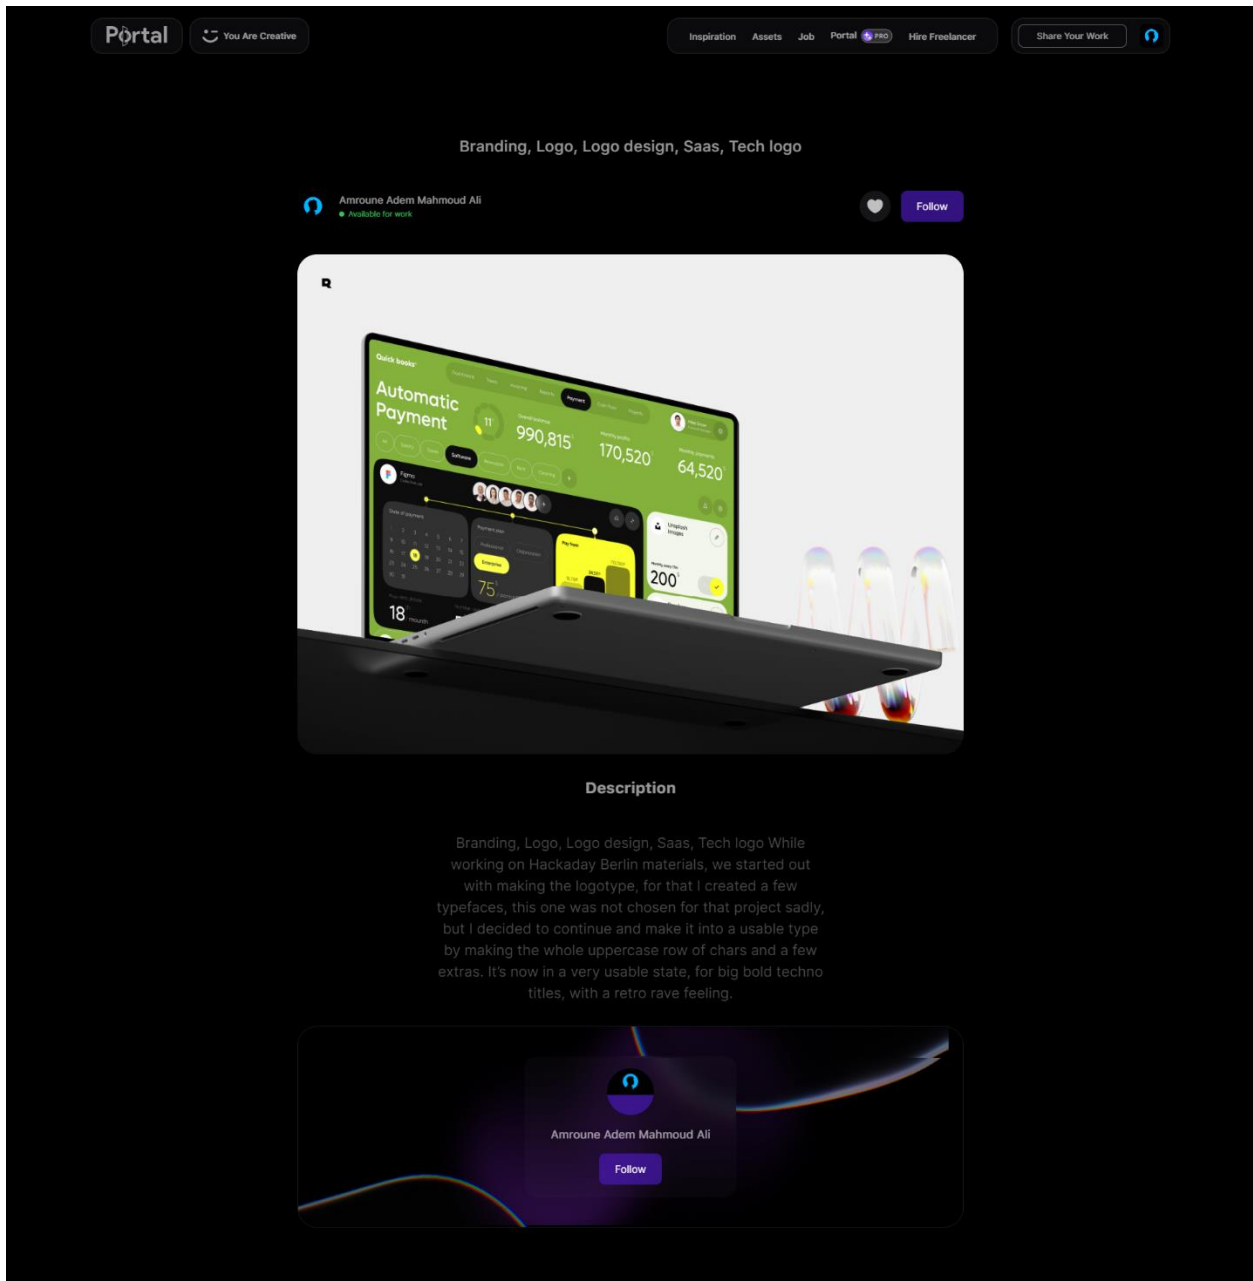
Portal

You Are Creative

Inspiration Assets Job Portal PRO Hire Freelancer

Share Your Work

Branding, Logo, Logo design, Saas, Tech logo

Amroune Adem Mahmoud Ali
Available for work

Follow

R

Quick books

Automatic Payment

11

990,815

170,520

64,520

Software

Figma

Date of payment

Payment plan

Pay how

Unsplash Images

200

75

18 mounth

Description

Branding, Logo, Logo design, Saas, Tech logo While working on Hackaday Berlin materials, we started out with making the logotype, for that I created a few typefaces, this one was not chosen for that project sadly, but I decided to continue and make it into a usable type by making the whole uppercase row of chars and a few extras. It's now in a very usable state, for big bold techno titles, with a retro rave feeling.

Amroune Adem Mahmoud Ali

Follow